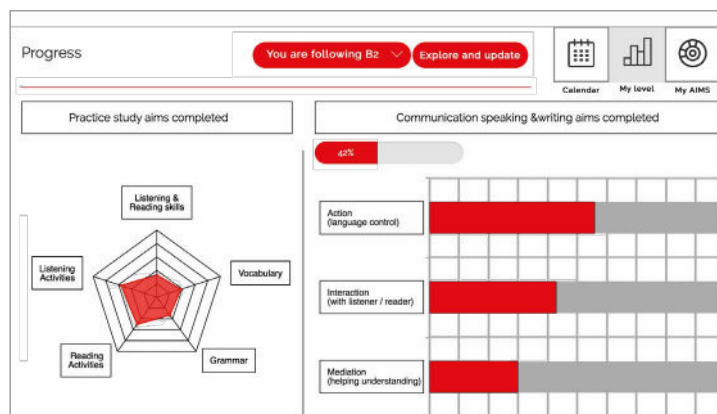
Progress

You are following B2

Explore and update

Calendar

My level

My AIMS

Practice study aims completed

Communication speaking &writing aims completed

42%

Listening & Reading skills

Vocabulary

Grammar

Reading Activities

Listening Activities

Action (language control)

Interaction (with listener / reader)

Mediation (helping understanding)